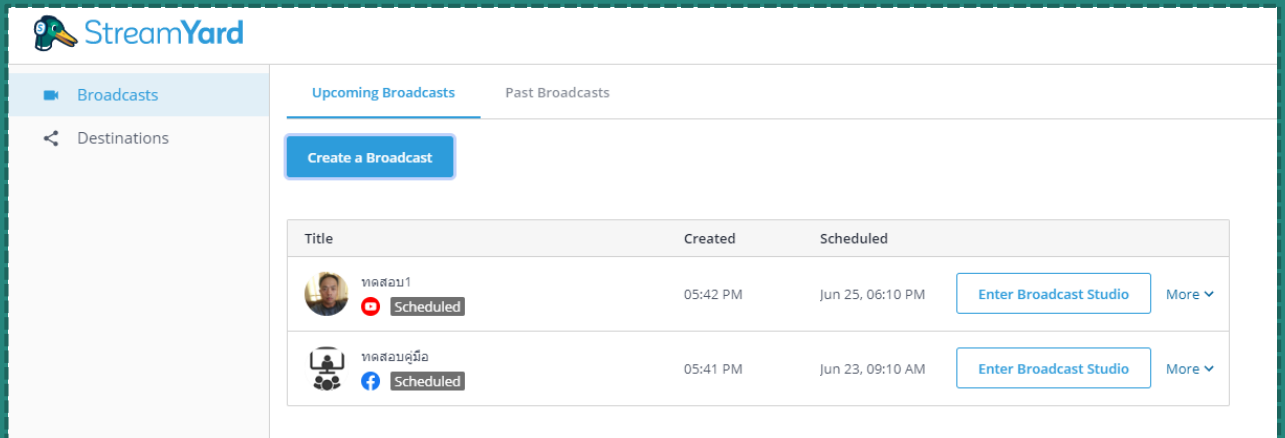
StreamYard

Broadcasts
Destinations

Upcoming Broadcasts
Past Broadcasts

Create a Broadcast

| Title | Created | Scheduled | | |
|---|---|---|---|---|
| ทดสอบ1 Scheduled | 05:42 PM | Jun 25, 06:10 PM | Enter Broadcast Studio | More |
| ทดสอบคู่มือ Scheduled | 05:41 PM | Jun 23, 09:10 AM | Enter Broadcast Studio | More |